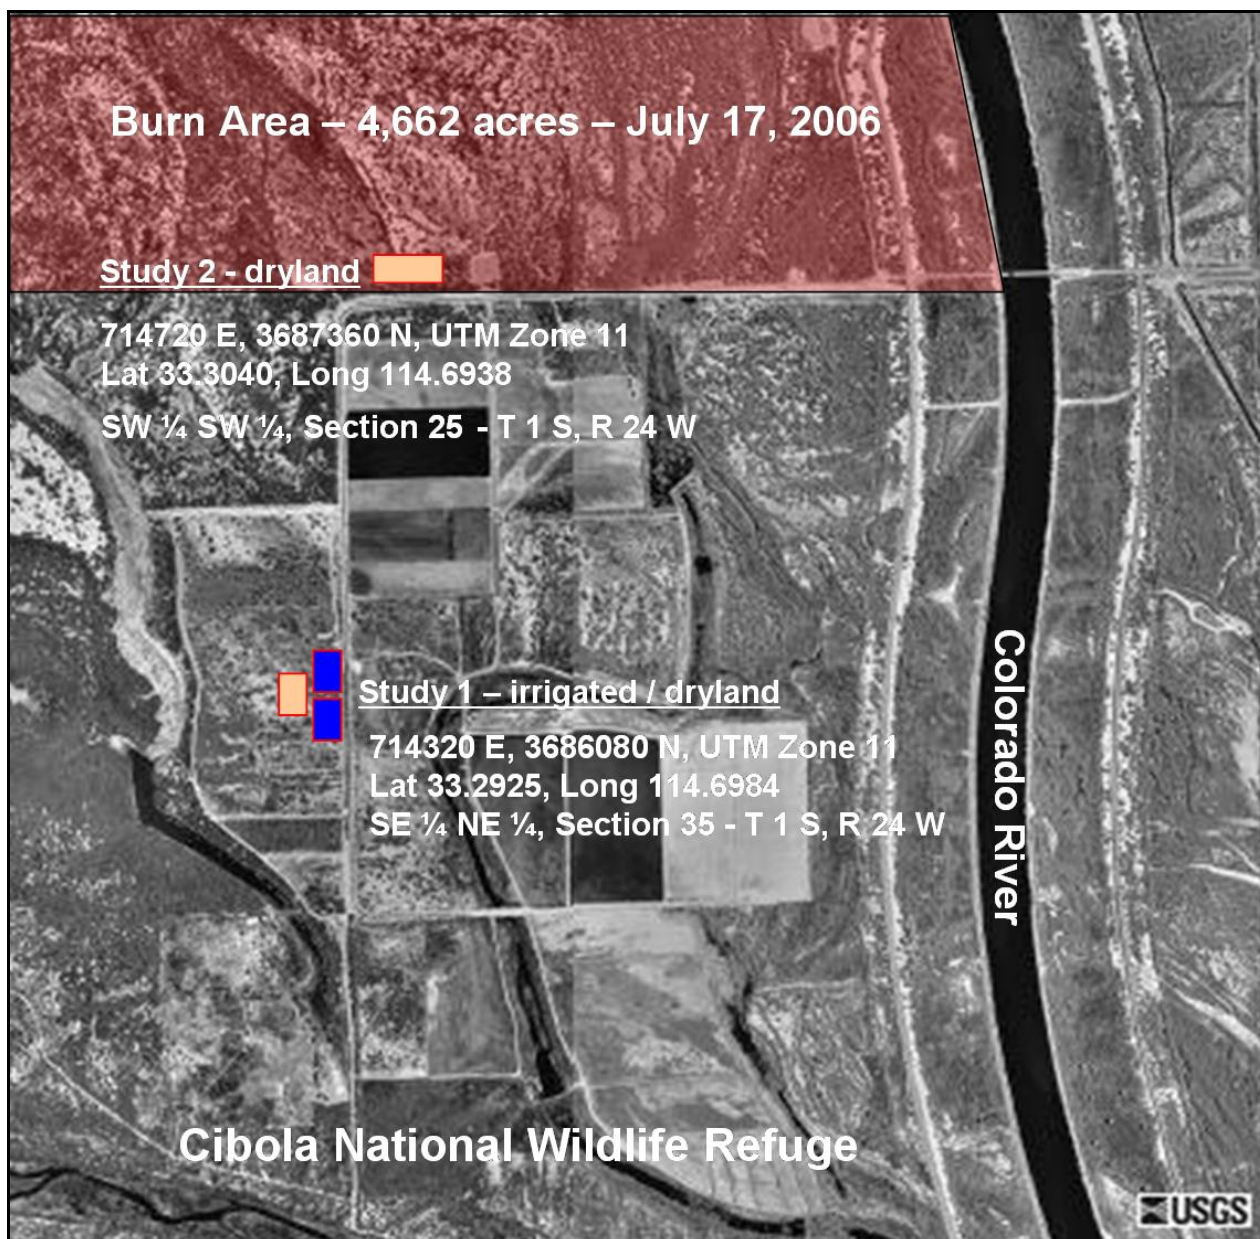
Burn Area – 4,662 acres – July 17, 2006

Study 2 - dryland

714720 E, 3687360 N, UTM Zone 11
Lat 33.3040, Long 114.6938

SW ¼ SW ¼, Section 25 - T 1 S, R 24 W

Study 1 – irrigated / dryland

714320 E, 3686080 N, UTM Zone 11
Lat 33.2925, Long 114.6984
SE ¼ NE ¼, Section 35 - T 1 S, R 24 W

Colorado River

Cibola National Wildlife Refuge

USGS